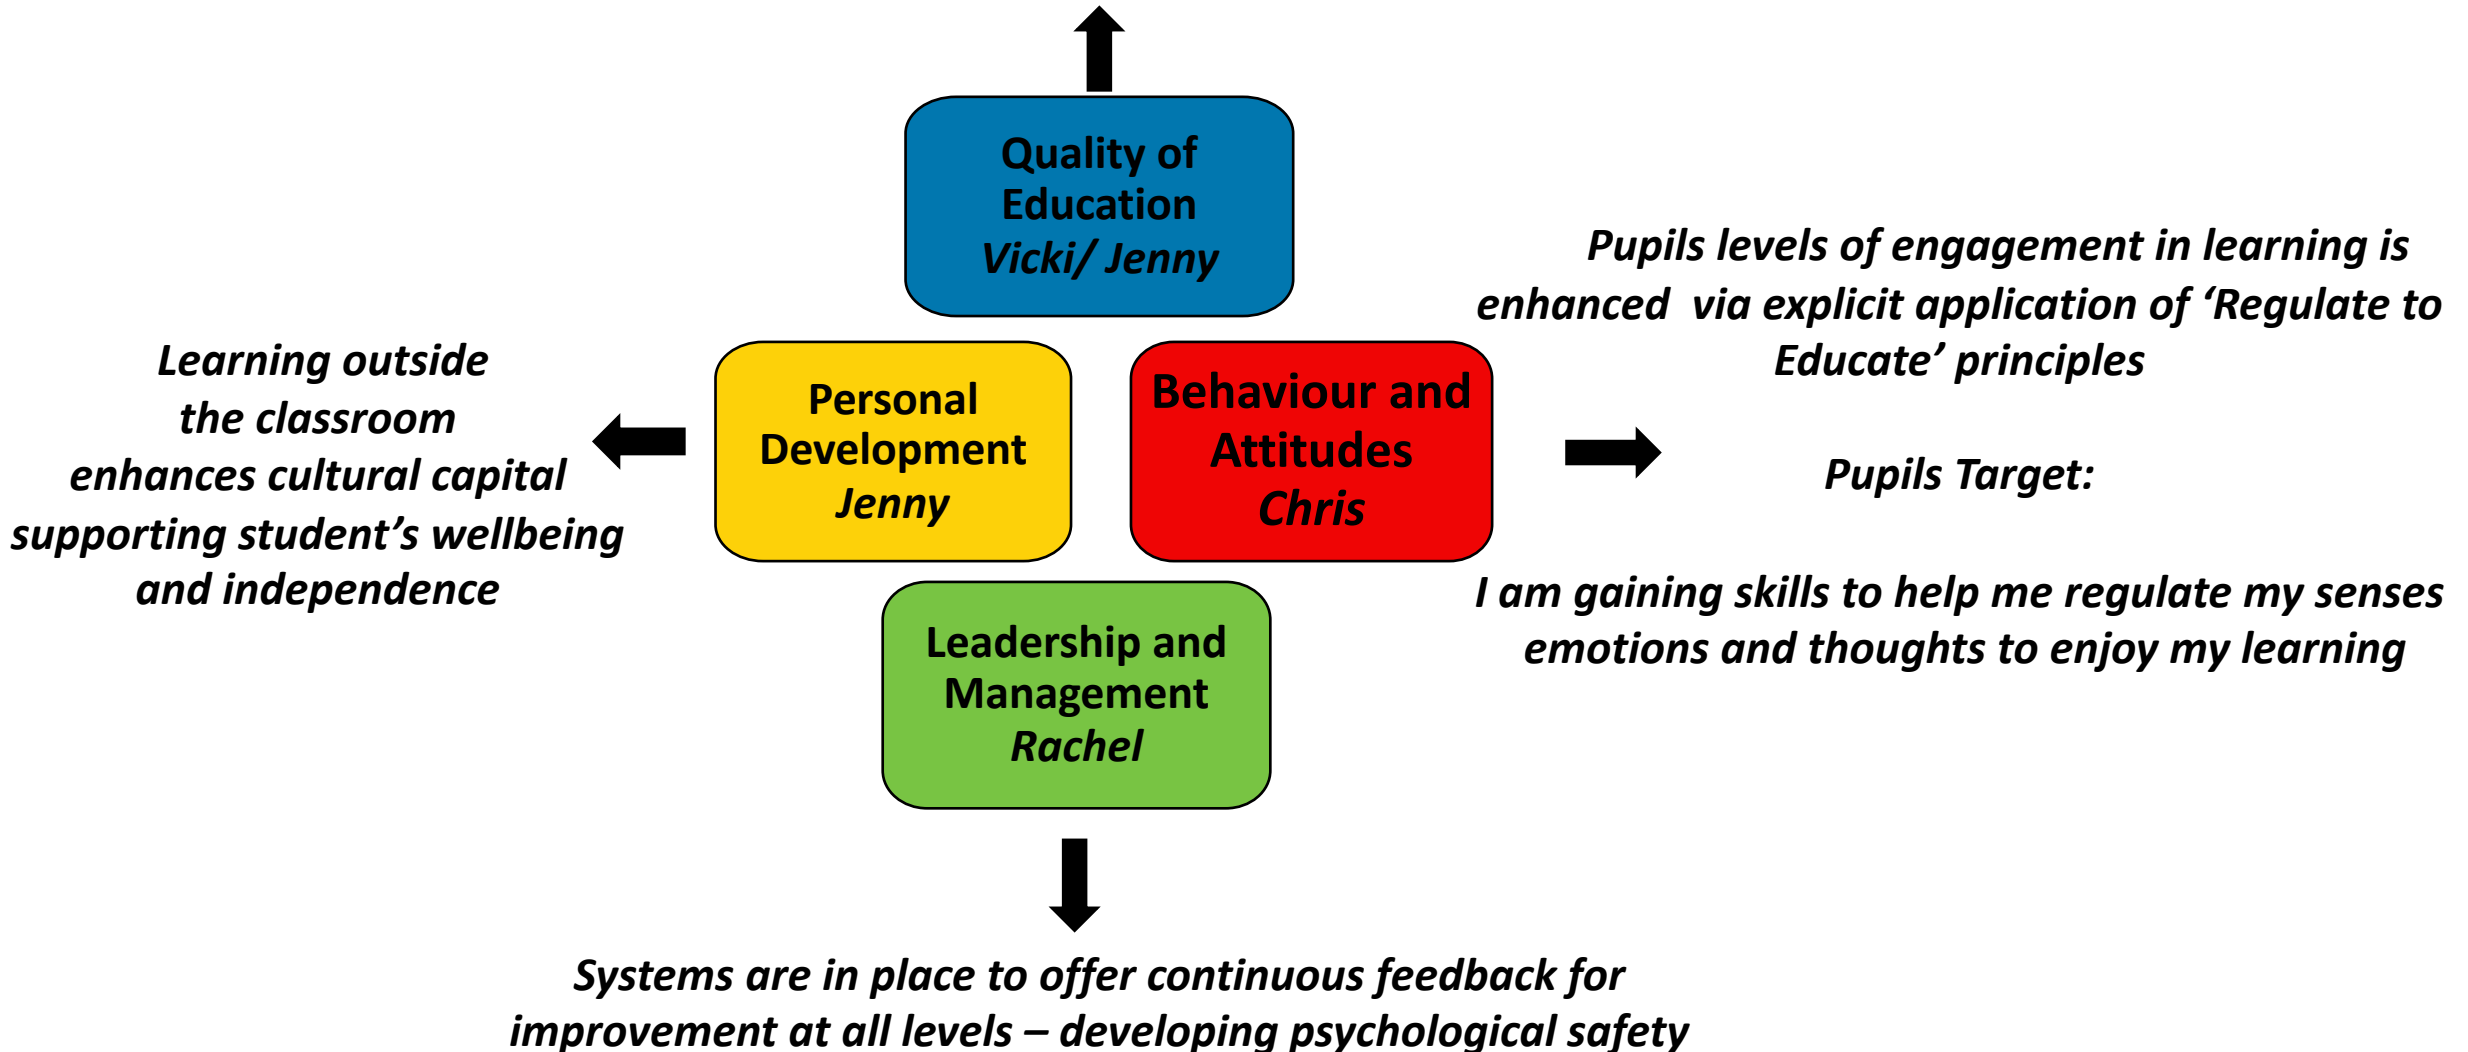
Quality of Education
Vicki/ Jenny

Pupils levels of engagement in learning is enhanced via explicit application of ‘Regulate to Educate’ principles

Learning outside the classroom enhances cultural capital supporting student’s wellbeing and independence

Personal Development
Jenny

Behaviour and Attitudes
Chris

Pupils Target:

I am gaining skills to help me regulate my senses emotions and thoughts to enjoy my learning

Leadership and Management
Rachel

Systems are in place to offer continuous feedback for improvement at all levels – developing psychological safety